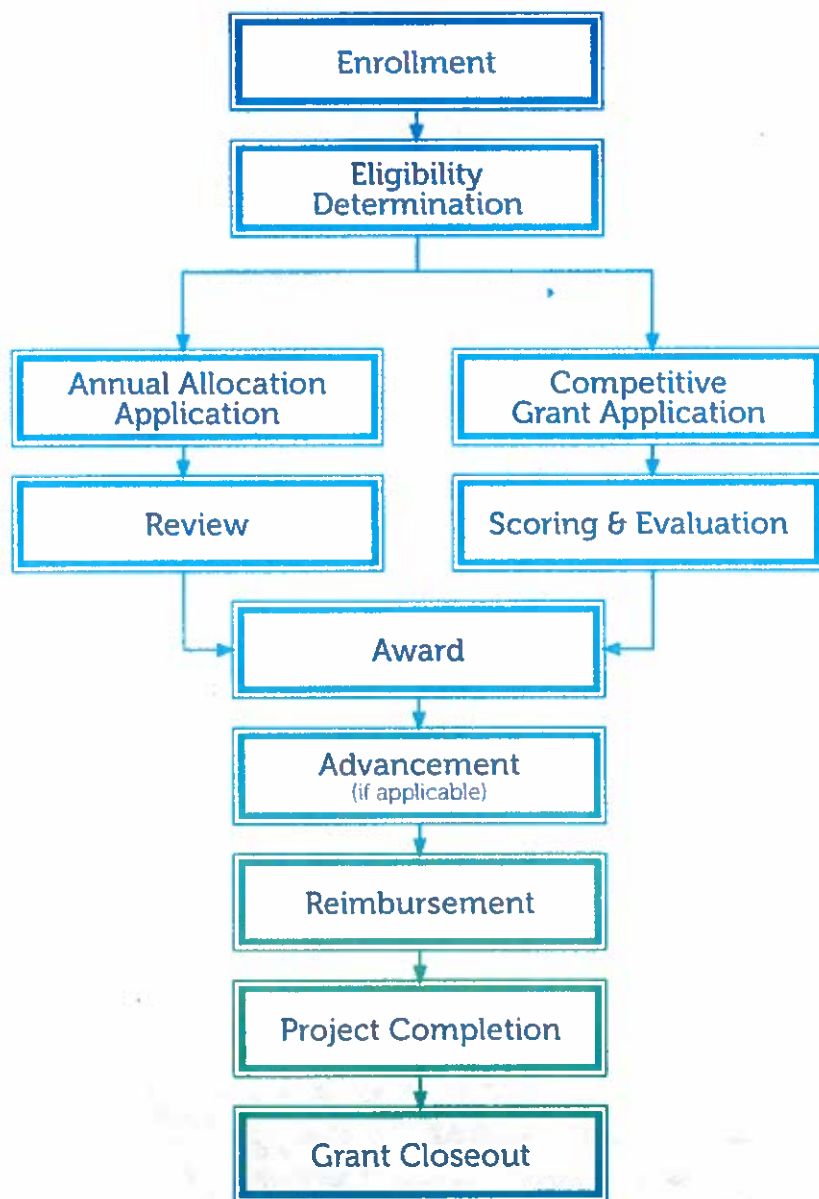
Enrollment

Eligibility Determination

Annual Allocation Application

Review

Competitive Grant Application

Scoring & Evaluation

Award

Advancement
(if applicable)

Reimbursement

Project Completion

Grant Closeout